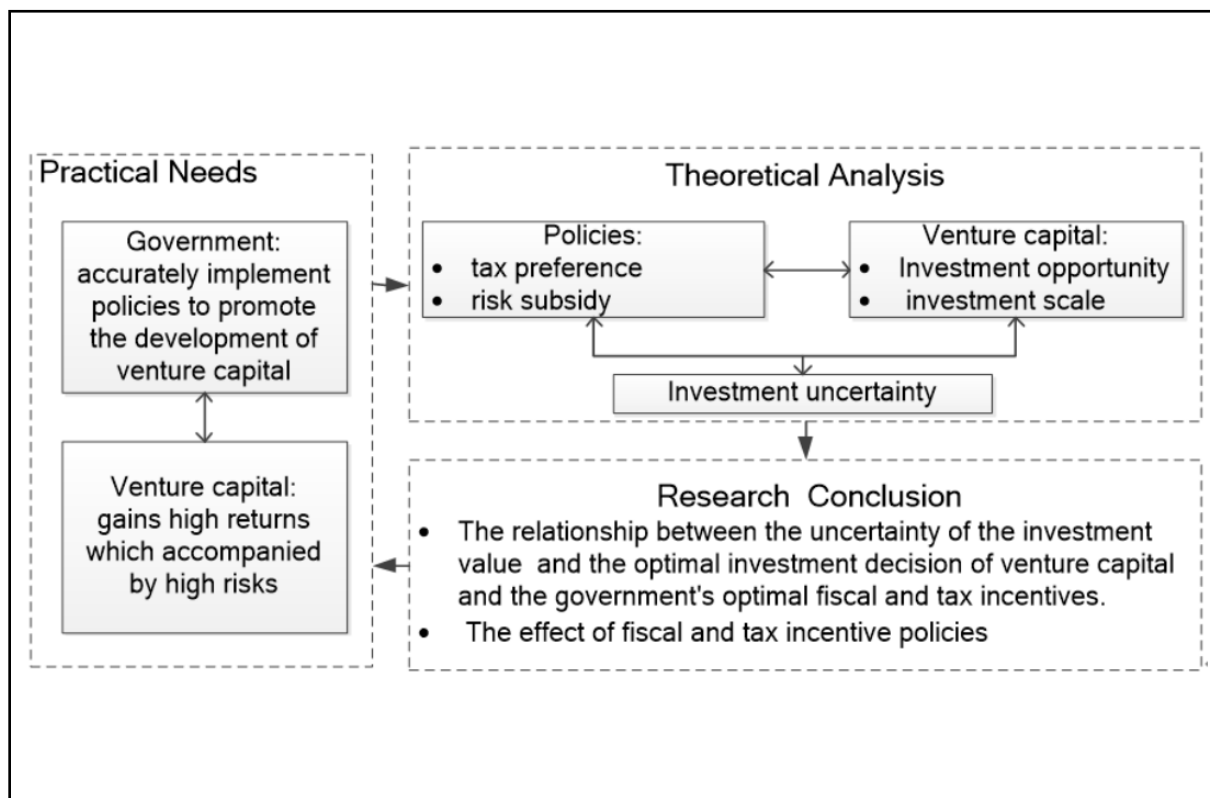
Practical Needs

Government: accurately implement policies to promote the development of venture capital

Venture capital: gains high returns which accompanied by high risks

Theoretical Analysis

Policies:
- tax preference
- risk subsidy

Venture capital:
- Investment opportunity
- investment scale

Investment uncertainty

Research Conclusion

- The relationship between the uncertainty of the investment value and the optimal investment decision of venture capital and the government's optimal fiscal and tax incentives.
- The effect of fiscal and tax incentive policies